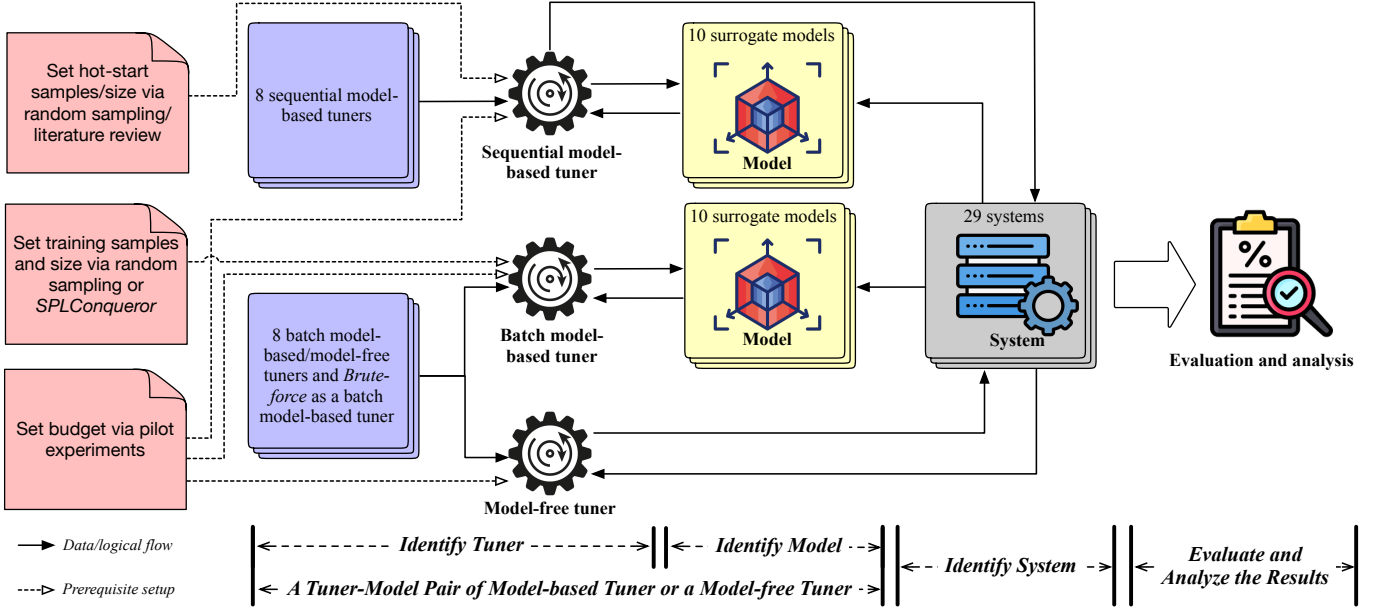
Set hot-start samples/size via random sampling/ literature review

8 sequential model-based tuners

Sequential model-based tuner

10 surrogate models

Model

Set training samples and size via random sampling or *SPLConqueror*

Batch model-based tuner

10 surrogate models

Model

29 systems

System

Evaluation and analysis

8 batch model-based/model-free tuners and *Brute-force* as a batch model-based tuner

Set budget via pilot experiments

Model-free tuner

*Data/logical flow*

*Prerequisite setup*

*Identify Tuner*

*Identify Model*

*Identify System*

*Evaluate and Analyze the Results*

*A Tuner-Model Pair of Model-based Tuner or a Model-free Tuner*